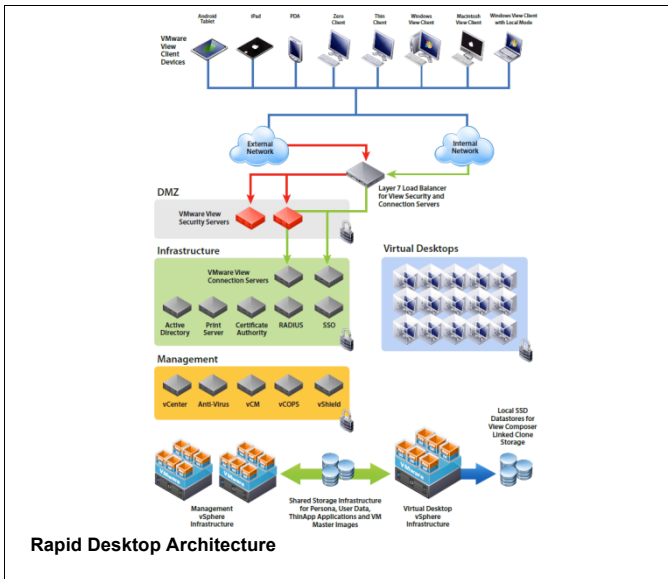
VMware View Client Devices

Android Tablet

iPad

PDA

Zero Client

Thin Client

Windows View Client

Macintosh View Client

Windows View Client with Local Mode

External Network

Internal Network

Layer 7 Load Balancer for View Security and Connection Servers

DMZ

VMware View Security Servers

Infrastructure

VMware View Connection Servers

Active Directory

Print Server

Certificate Authority

RADIUS

SSO

Virtual Desktops

Management

vCenter

Anti-Virus

vCM

vCOPS

vShield

Local SSD Datastores for View Composer Linked Clone Storage

Management vSphere Infrastructure

Shared Storage Infrastructure for Persona, User Data, ThinApp Applications and VM Master Images

Virtual Desktop vSphere Infrastructure

Rapid Desktop Architecture